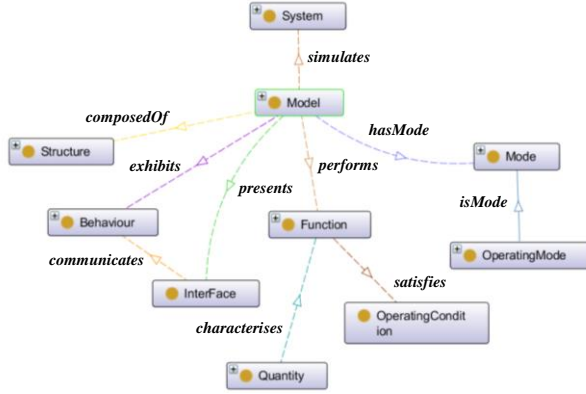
System

simulates

Model

composedOf

hasMode

Structure

exhibits

performs

Mode

presents

isMode

Behaviour

Function

OperatingMode

communicates

satisfies

InterFace

OperatingCondition

characterises

Quantity